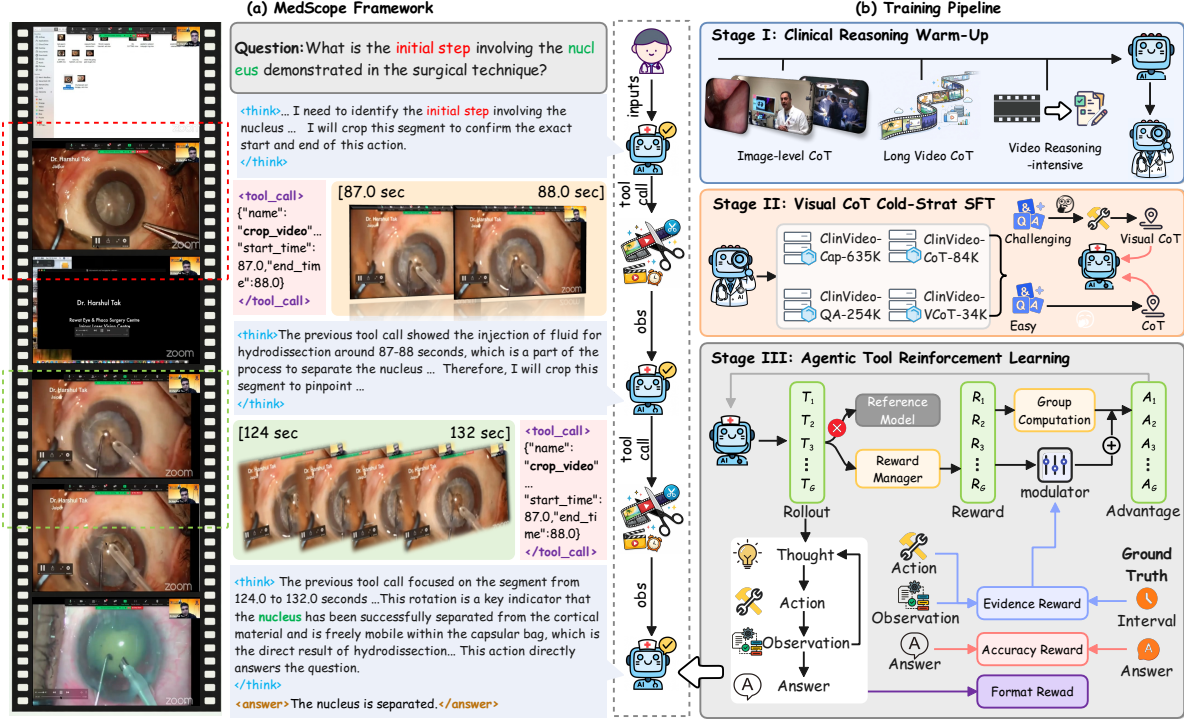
(a) MedScope Framework

(b) Training Pipeline

Dr. Harshul Tak

zoom

Dr. Harshul Tak

Rawal Eye & Phaco Surgery Centre

zoom

Dr. Harshul Tak

zoom

zoom

zoom

zoom

Question: What is the initial step involving the nucleus demonstrated in the surgical technique?

<think>... I need to identify the initial step involving the nucleus ... I will crop this segment to confirm the exact start and end of this action.
</think>

<tool_call>
{"name": "crop_video"... "start_time": 87.0,"end_time":88.0}
</tool_call>

[87.0 sec

88.0 sec]

<think>The previous tool call showed the injection of fluid for hydrodissection around 87-88 seconds, which is a part of the process to separate the nucleus ... Therefore, I will crop this segment to pinpoint ...
</think>

[124 sec

132 sec]

<tool_call>
{"name": "crop_video" ... "start_time": 87.0,"end_time":88.0}
</tool_call>

<think> The previous tool call focused on the segment from 124.0 to 132.0 seconds ...This rotation is a key indicator that the nucleus has been successfully separated from the cortical material and is freely mobile within the capsular bag, which is the direct result of hydrodissection... This action directly answers the question.
</think>

<answer>The nucleus is separated.</answer>

inputs

tool call

obs

tool call

obs

Stage I: Clinical Reasoning Warm-Up

Image-level CoT

Long Video CoT

Video Reasoning -intensive

Stage II: Visual CoT Cold-Strat SFT

ClinVideo-Cap-635K

ClinVideo-CoT-84K

ClinVideo-QA-254K

ClinVideo-VCoT-34K

Challenging

Visual CoT

Easy

CoT

Stage III: Agentic Tool Reinforcement Learning

$T_1$ $T_2$ $T_3$ ⋮ $T_G$

Rollout

Reference Model

Reward Manager

$R_1$ $R_2$ $R_3$ ⋮ $R_G$

Reward

Group Computation

modulator

$A_1$ $A_2$ $A_3$ ⋮ $A_G$

Advantage

Thought

Action

Observation

Answer

Action

Observation

Answer

Evidence Reward

Accuracy Reward

Format Rewad

Ground Truth

Interval

Answer